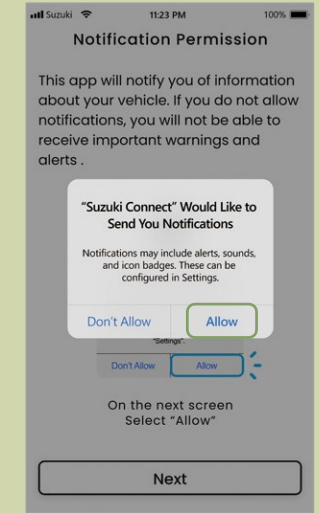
Suzuki 11:23 PM 100%

Notification Permission

This app will notify you of information about your vehicle. If you do not allow notifications, you will not be able to receive important warnings and alerts .

"Suzuki Connect" Would Like to Send You Notifications

Notifications may include alerts, sounds, and icon badges. These can be configured in Settings.

Don't Allow Allow

"Settings".

Don't Allow Allow

On the next screen Select "Allow"

Next